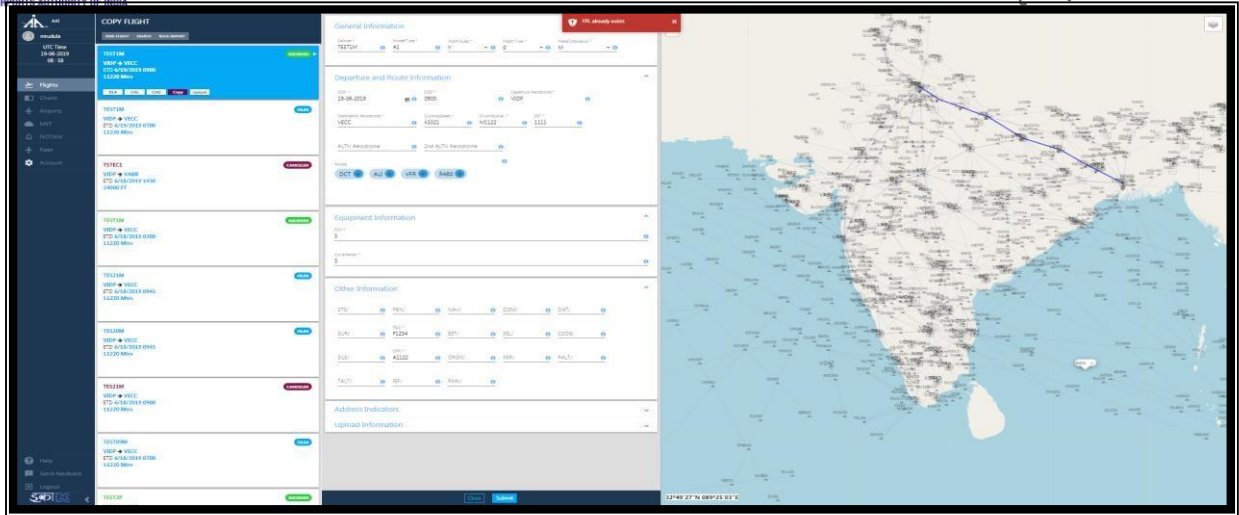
AAI

mrudula

UTC Time
19-06-2019
08 : 58

Flights
Charts
Airports
MET
NOTAM
Fees
Account

Help
Send feedback
Logout

COPY FLIGHT

NEW FLIGHT SEARCH BULK REPORT

TEST1M
VIDP → VECC
ETD 6/19/2019 0900
11220 Mtrs

DLA CHL CNL Copy Delete

TEST1M
VIDP → VECC
ETD 6/19/2019 0700
11220 Mtrs

TSTEC1
VIDP → VABB
ETD 6/19/2019 1430
34000 FT
CANCELLED

TEST1M
VIDP → VECC
ETD 6/18/2019 0200
11220 Mtrs

TEST2M
VIDP → VECC
ETD 6/18/2019 0945
11220 Mtrs

TEST20M
VIDP → VECC
ETD 6/18/2019 0945
11220 Mtrs

TEST21M
VIDP → VECC
ETD 6/18/2019 0900
11220 Mtrs
CANCELLED

TEST09M
VIDP → VECC
ETD 6/18/2019 0700
11220 Mtrs

TEST1P

General Information

Callsign *
TEST1M
Aircraft Type *
A1
Flight Rule *
Y
Flight Type *
G
Wake Turbulence *
M

FPL already exists

Departure and Route Information

DOF *
19-06-2019
EOBT *
0800
Departure Aerodrome *
VIDP
Destination Aerodrome *
VECC
Cruising Speed *
K0321
Cruising Level *
M0122
EET *
1111
ALTN Aerodrome
2nd ALTN Aerodrome
Route
DCT A1 VFR RA60

Equipment Information

COM *
S
Surveillance *
S

Other Information

STS/
PBN/
NAV/
COM/
DAT/
SUR/
REG/
P1234
EET/
SEL/
CODE/
DLE/
OPR/
A1122
ORGN/
PER/
RALT/
TALT/
RIF/
RMK/

Address Indicators
Upload Information

Close Submit

12°49'27"N 089°25'03"E